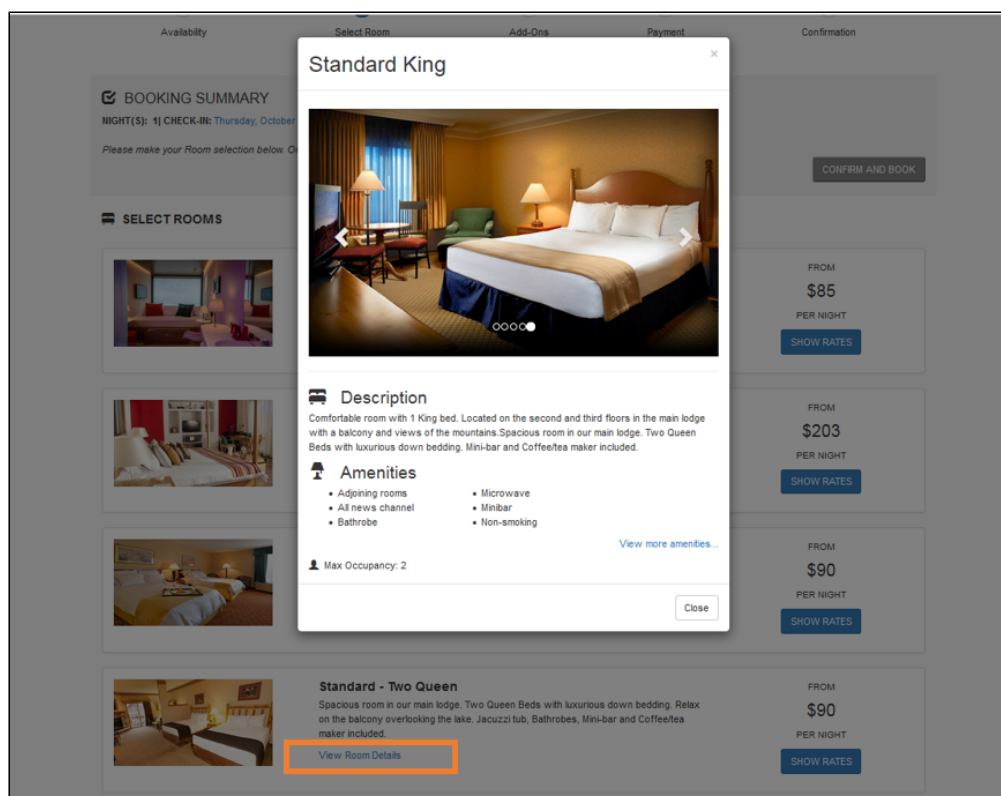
Availability Select Room Add-Ons Payment Confirmation

BOOKING SUMMARY

NIGHT(S): 1| CHECK-IN: Thursday, October

Please make your Room selection below. O

CONFIRM AND BOOK

SELECT ROOMS

Standard King

×

Description

Comfortable room with 1 King bed. Located on the second and third floors in the main lodge with a balcony and views of the mountains.Spacious room in our main lodge. Two Queen Beds with luxurious down bedding. Mini-bar and Coffee/tea maker included.

Amenities

- Adjoining rooms
- All news channel
- Bathrobe
- Microwave
- Minibar
- Non-smoking

View more amenities...

Max Occupancy: 2

Close

FROM
$85
PER NIGHT
SHOW RATES

FROM
$203
PER NIGHT
SHOW RATES

FROM
$90
PER NIGHT
SHOW RATES

Standard - Two Queen

Spacious room in our main lodge. Two Queen Beds with luxurious down bedding. Relax on the balcony overlooking the lake. Jacuzzi tub, Bathrobes, Mini-bar and Coffee/tea maker included.

View Room Details

FROM
$90
PER NIGHT
SHOW RATES